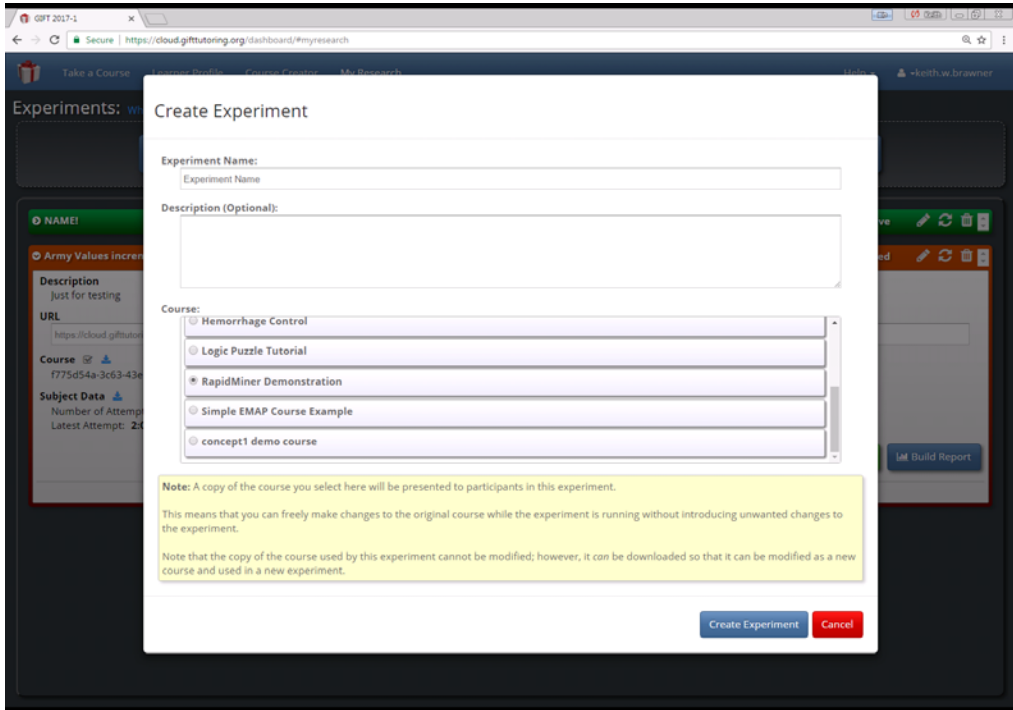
GIFT 2017-1 ×

Secure | https://cloud.gifttutoring.org/dashboard/#myresearch

Take a Course Learner Profile Course Creator My Research Help ▾ keith.w.brawner

Experiments:

NAME!

Army Values incre

Description
Just for testing

URL
https://cloud.gifttutor

Course
f775d54a-3c63-43e

Subject Data
Number of Attempt
Latest Attempt: 2:

Create Experiment

Experiment Name:
Experiment Name

Description (Optional):

Course:
Hemorrhage Control
Logic Puzzle Tutorial
RapidMiner Demonstration
Simple EMAP Course Example
concept1 demo course

Note: A copy of the course you select here will be presented to participants in this experiment.

This means that you can freely make changes to the original course while the experiment is running without introducing unwanted changes to the experiment.

Note that the copy of the course used by this experiment cannot be modified; however, it can be downloaded so that it can be modified as a new course and used in a new experiment.

Create Experiment Cancel

Build Report